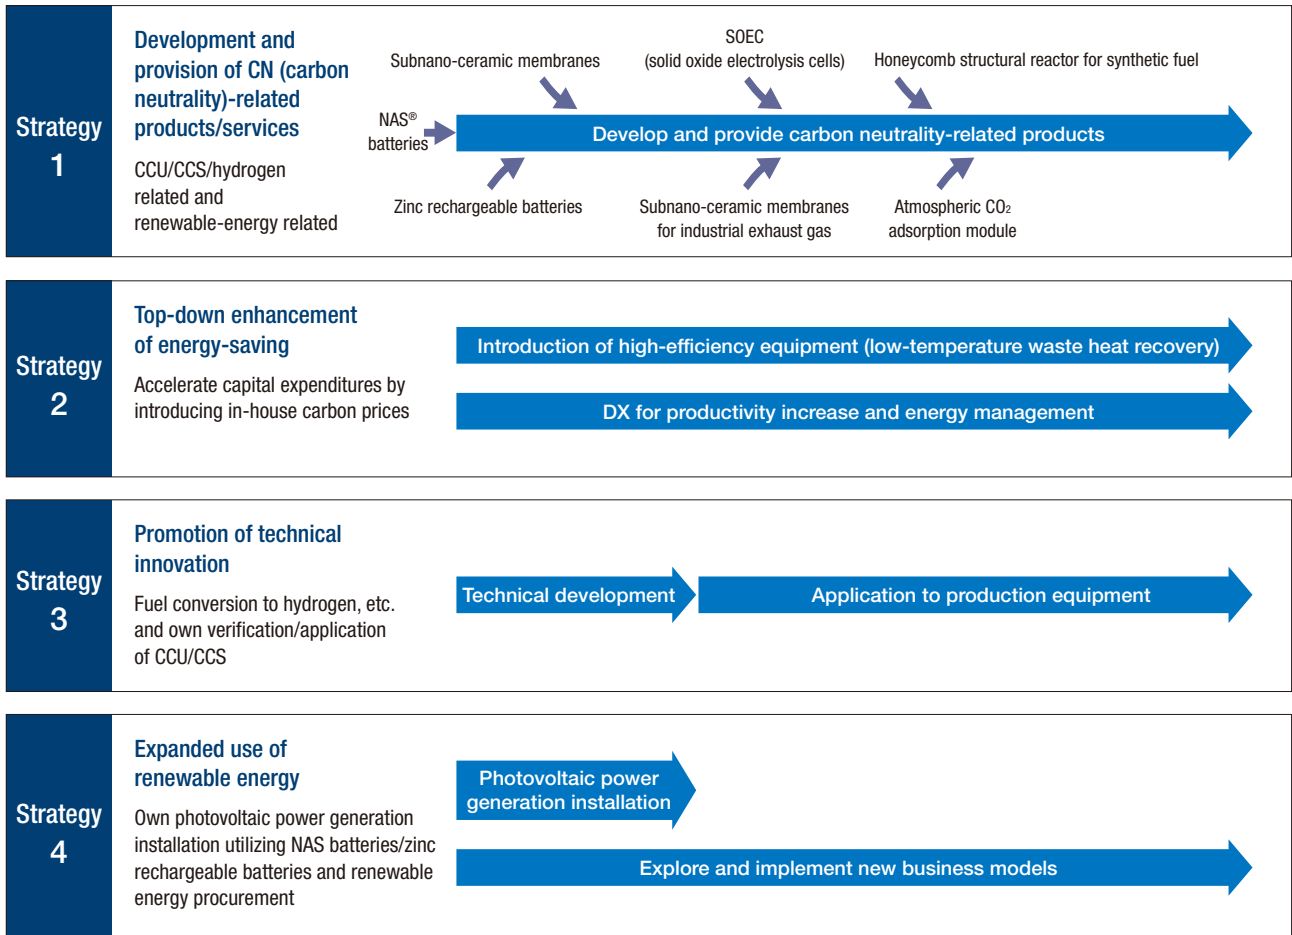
Strategy 1

Development and provision of CN (carbon neutrality)-related products/services

CCU/CCS/hydrogen related and renewable-energy related

Subnano-ceramic membranes

SOEC (solid oxide electrolysis cells)

Honeycomb structural reactor for synthetic fuel

NAS® batteries

Develop and provide carbon neutrality-related products

Zinc rechargeable batteries

Subnano-ceramic membranes for industrial exhaust gas

Atmospheric $CO_2$ adsorption module

Strategy 2

Top-down enhancement of energy-saving

Accelerate capital expenditures by introducing in-house carbon prices

Introduction of high-efficiency equipment (low-temperature waste heat recovery)

DX for productivity increase and energy management

Strategy 3

Promotion of technical innovation

Fuel conversion to hydrogen, etc. and own verification/application of CCU/CCS

Technical development

Application to production equipment

Strategy 4

Expanded use of renewable energy

Own photovoltaic power generation installation utilizing NAS batteries/zinc rechargeable batteries and renewable energy procurement

Photovoltaic power generation installation

Explore and implement new business models